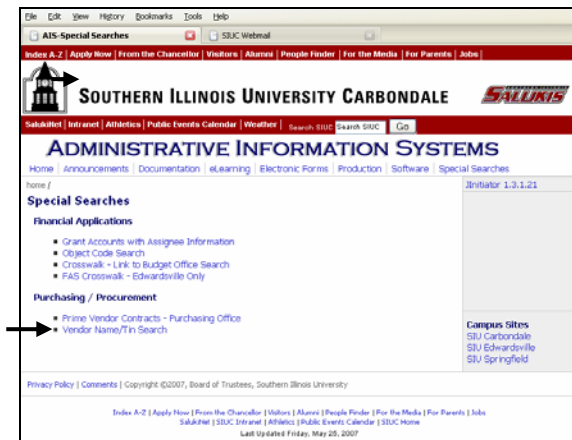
File Edit View History Bookmarks Tools Help

AIS-Special Searches

SIUC Webmail

Index A-Z | Apply Now | From the Chancellor | Visitors | Alumni | People Finder | For the Media | For Parents | Jobs

SOUTHERN ILLINOIS UNIVERSITY CARBONDALE

SALUKIS

SalukiNet | Intranet | Athletics | Public Events Calendar | Weather | Search SIUC Search SIUC Go

ADMINISTRATIVE INFORMATION SYSTEMS

Home | Announcements | Documentation | eLearning | Electronic Forms | Production | Software | Special Searches

home /

JInitiator 1.3.1.21

Special Searches

Financial Applications

- Grant Accounts with Assignee Information
- Object Code Search
- Crosswalk - Link to Budget Office Search
- FAS Crosswalk - Edwardsville Only

Purchasing / Procurement

- Prime Vendor Contracts - Purchasing Office
- Vendor Name/Tin Search

Campus Sites
SIU Carbondale
SIU Edwardsville
SIU Springfield

Privacy Policy | Comments | Copyright ©2007, Board of Trustees, Southern Illinois University

Index A-Z | Apply Now | From the Chancellor | Visitors | Alumni | People Finder | For the Media | For Parents | Jobs
SalukiNet | SIUC Intranet | Athletics | Public Events Calendar | SIUC Home
Last Updated Friday, May 25, 2007